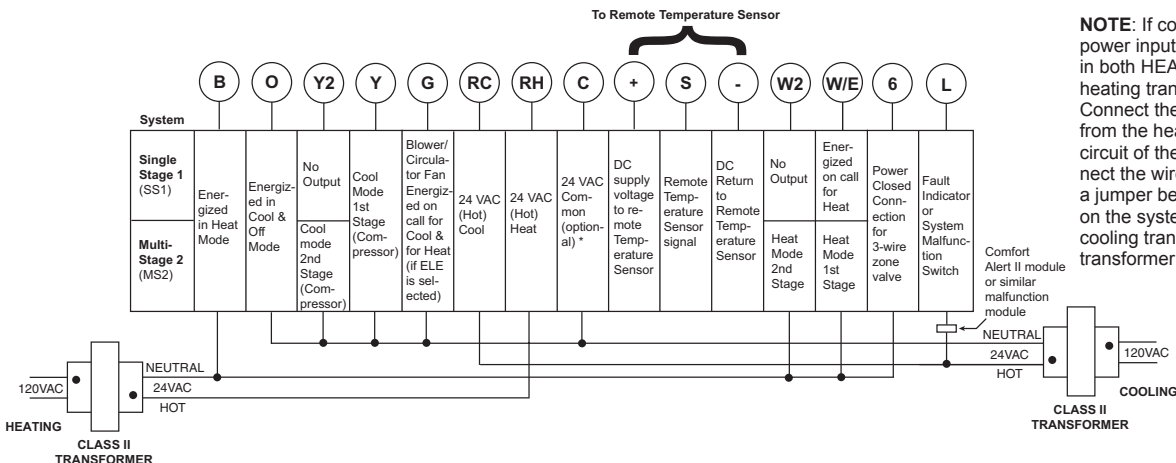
To Remote Temperature Sensor

B O Y2 Y G RC RH C + S - W2 W/E 6 L

| System | B | O | Y2 | Y | G | RC | RH | C | + | S | - | W2 | W/E | 6 | L |
|---|---|---|---|---|---|---|---|---|---|---|---|---|---|---|---|
| **Single Stage 1** (SS1) | Energized in Heat Mode | Energized in Cool & Off Mode | No Output | Cool Mode 1st Stage (Compressor) | Blower/ Circulator Fan Energized on call for Cool & for Heat (if ELE is selected) | 24 VAC (Hot) Cool | 24 VAC (Hot) Heat | 24 VAC Common (optional) * | DC supply voltage to remote Temperature Sensor | Remote Temperature Sensor signal | DC Return to Remote Temperature Sensor | No Output | Energized on call for Heat | Power Closed Connection for 3-wire zone valve | Fault Indicator or System Malfunction Switch |
| **Multi-Stage 2** (MS2) | | | Cool mode 2nd Stage (Compressor) | | | | | | | | | Heat Mode 2nd Stage | Heat Mode 1st Stage | | |

Comfort Alert II module or similar malfunction module

NEUTRAL
24VAC
HOT
120VAC
HEATING
CLASS II TRANSFORMER

NEUTRAL
24VAC
HOT
120VAC
COOLING
CLASS II TRANSFORMER

**NOTE**: If co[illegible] power input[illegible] in both HEA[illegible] heating tran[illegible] Connect the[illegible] from the hea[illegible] circuit of the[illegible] nect the wir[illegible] a jumper be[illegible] on the syste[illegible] cooling tran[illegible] transformer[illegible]